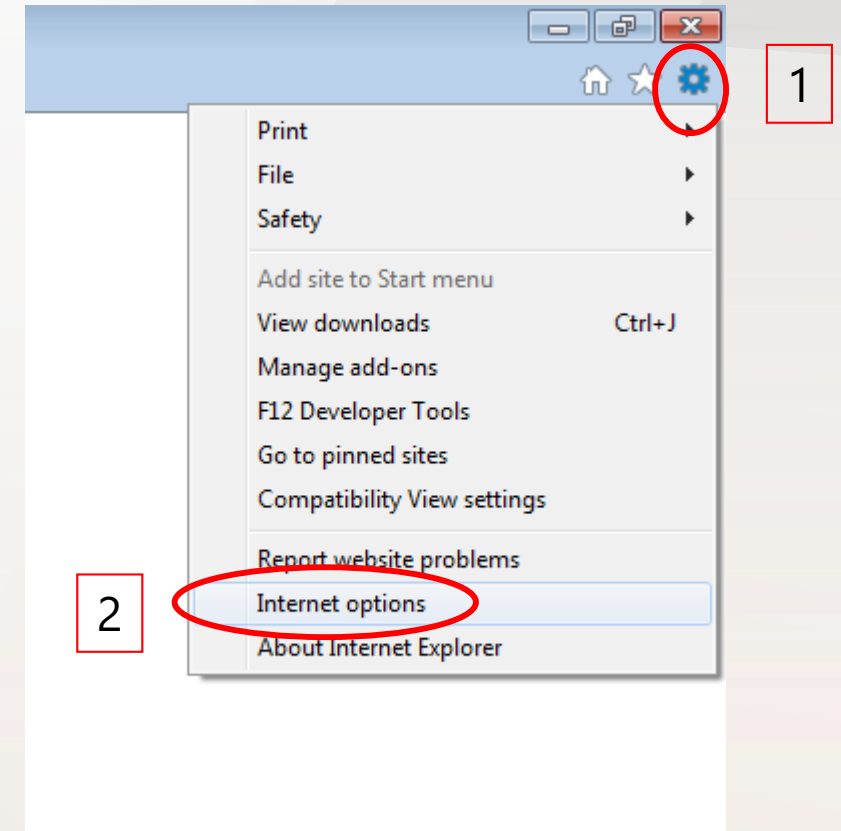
1

Print
File
Safety

Add site to Start menu
View downloads Ctrl+J
Manage add-ons
F12 Developer Tools
Go to pinned sites
Compatibility View settings

Report website problems
Internet options
About Internet Explorer

2